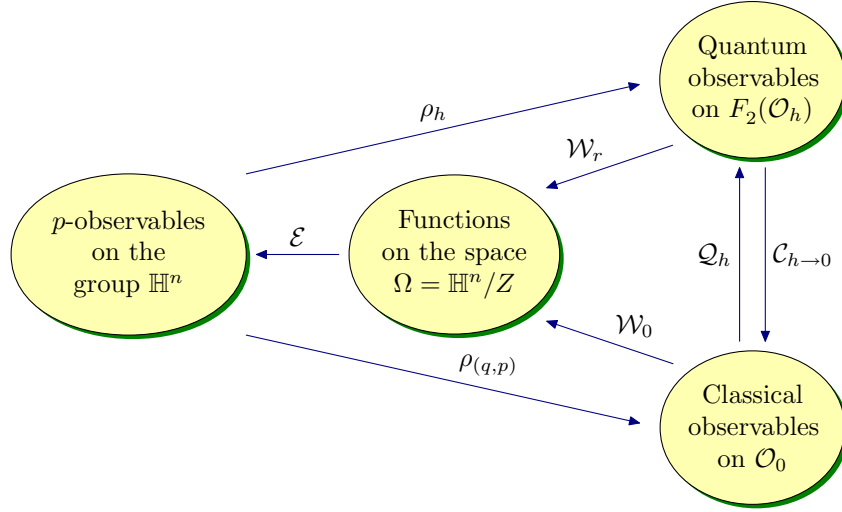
Quantum observables on $F_2(\mathcal{O}_h)$

$\rho_h$

$\mathcal{W}_r$

$p$-observables on the group $\mathbb{H}^n$

$\mathcal{E}$

Functions on the space $\Omega = \mathbb{H}^n/Z$

$\mathcal{Q}_h$

$\mathcal{C}_{h\to 0}$

$\mathcal{W}_0$

$\rho_{(q,p)}$

Classical observables on $\mathcal{O}_0$